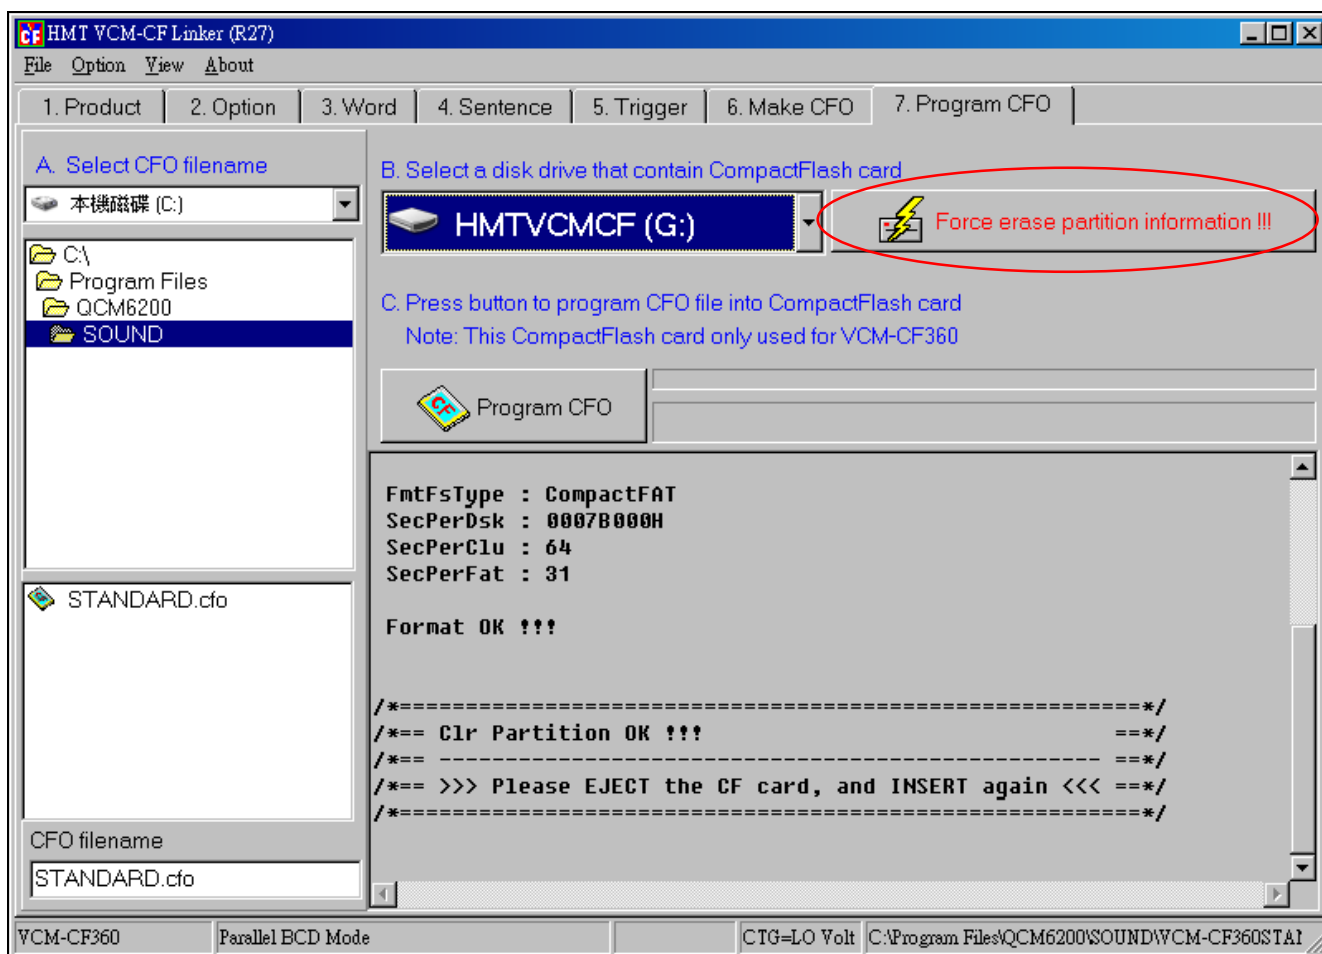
HMT VCM-CF Linker (R27)

File Option View About

1. Product | 2. Option | 3. Word | 4. Sentence | 5. Trigger | 6. Make CFO | 7. Program CFO

A. Select CFO filename

本機磁碟 (C:)

C:\
Program Files
QCM6200
SOUND

STANDARD.cfo

CFO filename

STANDARD.cfo

B. Select a disk drive that contain CompactFlash card

HMTVCMCF (G:)

Force erase partition information !!!

C. Press button to program CFO file into CompactFlash card

Note: This CompactFlash card only used for VCM-CF360

Program CFO

FmtFsType : CompactFAT
SecPerDsk : 0007B000H
SecPerClu : 64
SecPerFat : 31

Format OK !!!

/*=====================================================*/
/*== Clr Partition OK !!! ==*/
/*== --------------------------------------------- ==*/
/*== >>> Please EJECT the CF card, and INSERT again <<< ==*/
/*=====================================================*/

VCM-CF360 | Parallel BCD Mode | CTG=LO Volt | C:\Program Files\QCM6200\SOUND\VCM-CF360STAI